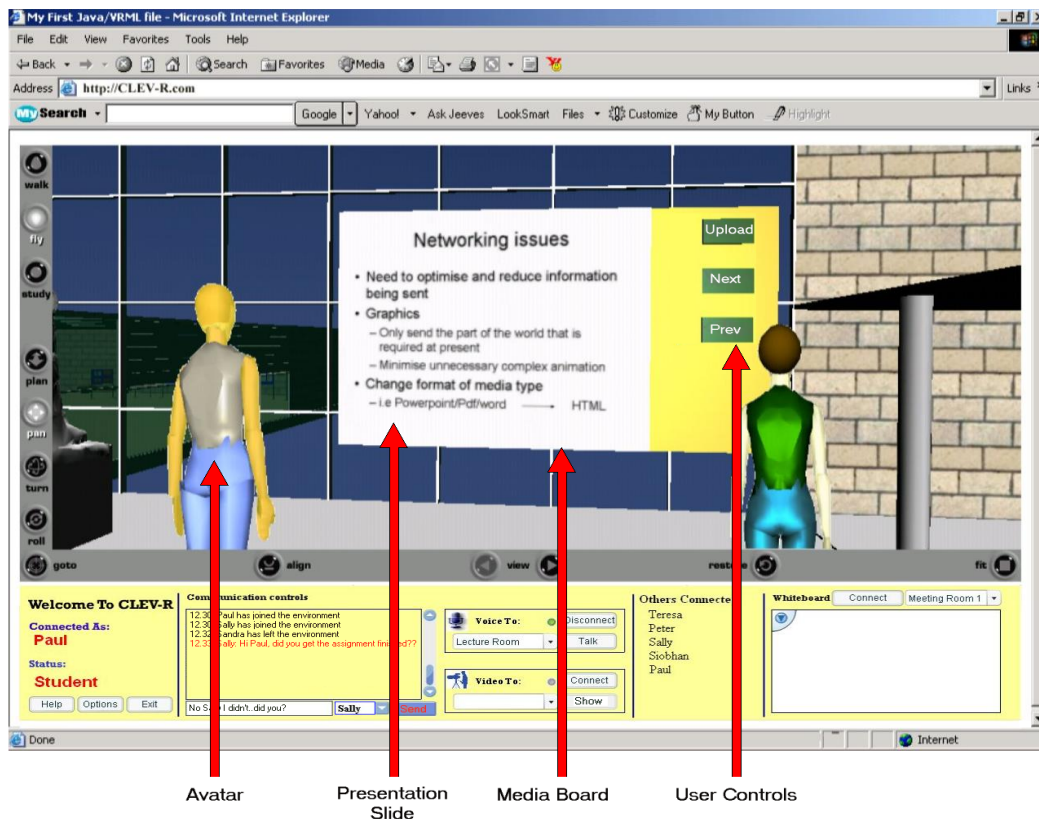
My First Java/VRML file - Microsoft Internet Explorer

File Edit View Favorites Tools Help

Back Search Favorites Media

Address http://CLEV-R.com

Links

My Search Google Yahoo! Ask Jeeves LookSmart Files Customize My Button Highlight

walk
fly
study
plan
pan
turn
roll

Networking issues

• Need to optimise and reduce information being sent
• Graphics
– Only send the part of the world that is required at present
– Minimise unnecessary complex animation
• Change format of media type
– i.e Powerpoint/Pdf/word → HTML

Upload
Next
Prev

goto align view restore fit

Welcome To CLEV-R
Connected As:
Paul
Status:
Student
Help Options Exit

Communication controls
12:30 Paul has joined the environment
12:30 Sally has joined the environment
12:32 Sandra has left the environment
12:33 Sally: Hi Paul, did you get the assignment finished??
No Sally I didn't..did you?
Sally Send

Voice To: Disconnect
Lecture Room Talk
Video To: Connect
Show

Others Connected
Teresa
Peter
Sally
Siobhan
Paul

Whiteboard Connect Meeting Room 1

Done Internet

Avatar
Presentation Slide
Media Board
User Controls